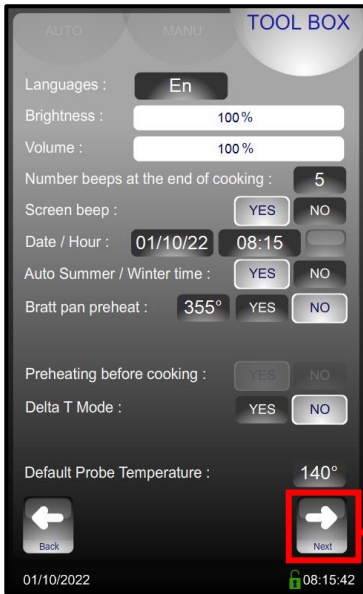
AUTO

MANU

TOOL BOX

Languages : En

Brightness : 100%

Volume : 100%

Number beeps at the end of cooking : 5

Screen beep : YES NO

Date / Hour : 01/10/22 08:15

Auto Summer / Winter time : YES NO

Bratt pan preheat : 355° YES NO

Preheating before cooking : YES NO

Delta T Mode : YES NO

Default Probe Temperature : 140°

Back

Next

01/10/2022

08:15:42